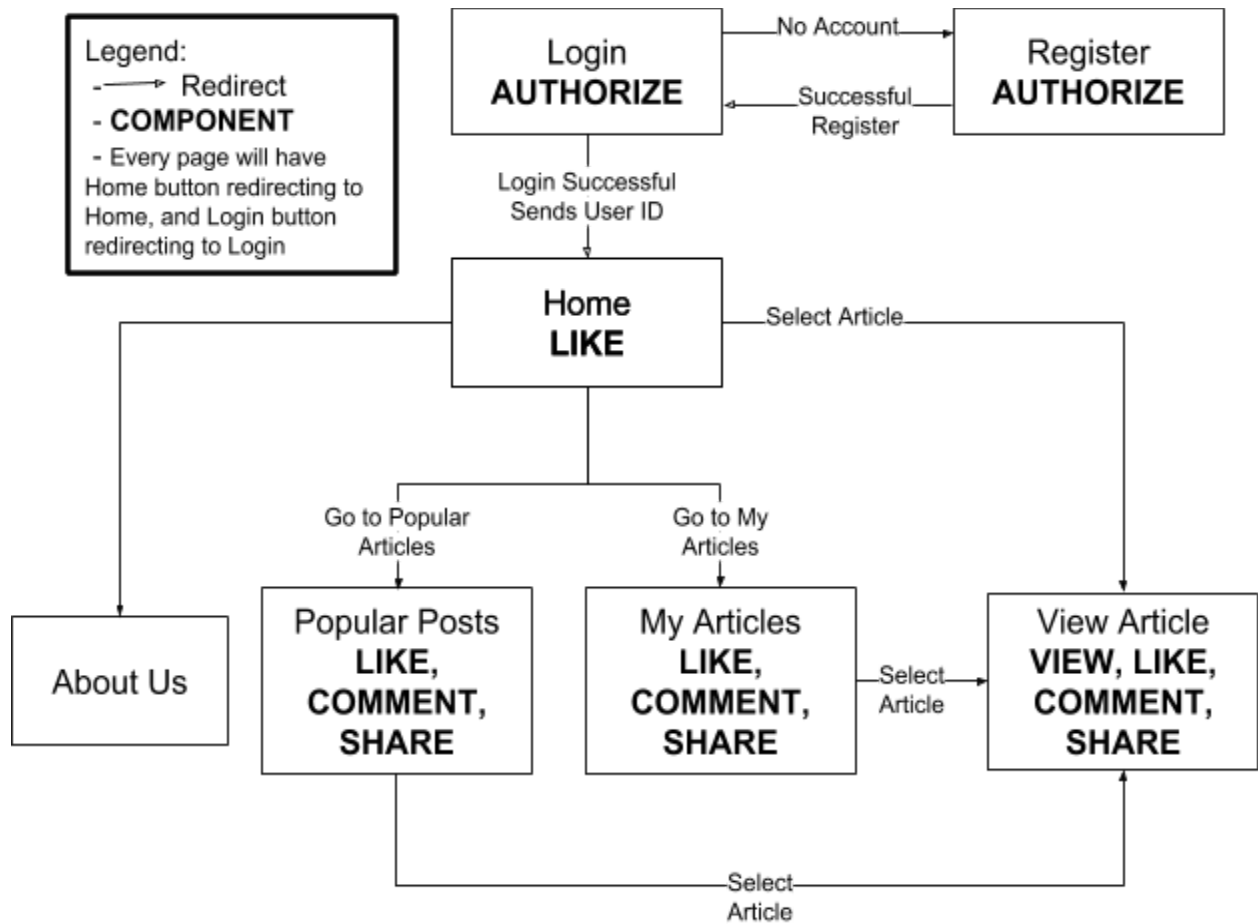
Legend:
- Redirect
- **COMPONENT**
- Every page will have Home button redirecting to Home, and Login button redirecting to Login

Login
**AUTHORIZE**

No Account

Register
**AUTHORIZE**

Successful Register

Login Successful
Sends User ID

Home
**LIKE**

Select Article

Go to Popular Articles

Go to My Articles

About Us

Popular Posts
**LIKE, COMMENT, SHARE**

My Articles
**LIKE, COMMENT, SHARE**

Select Article

View Article
**VIEW, LIKE, COMMENT, SHARE**

Select Article